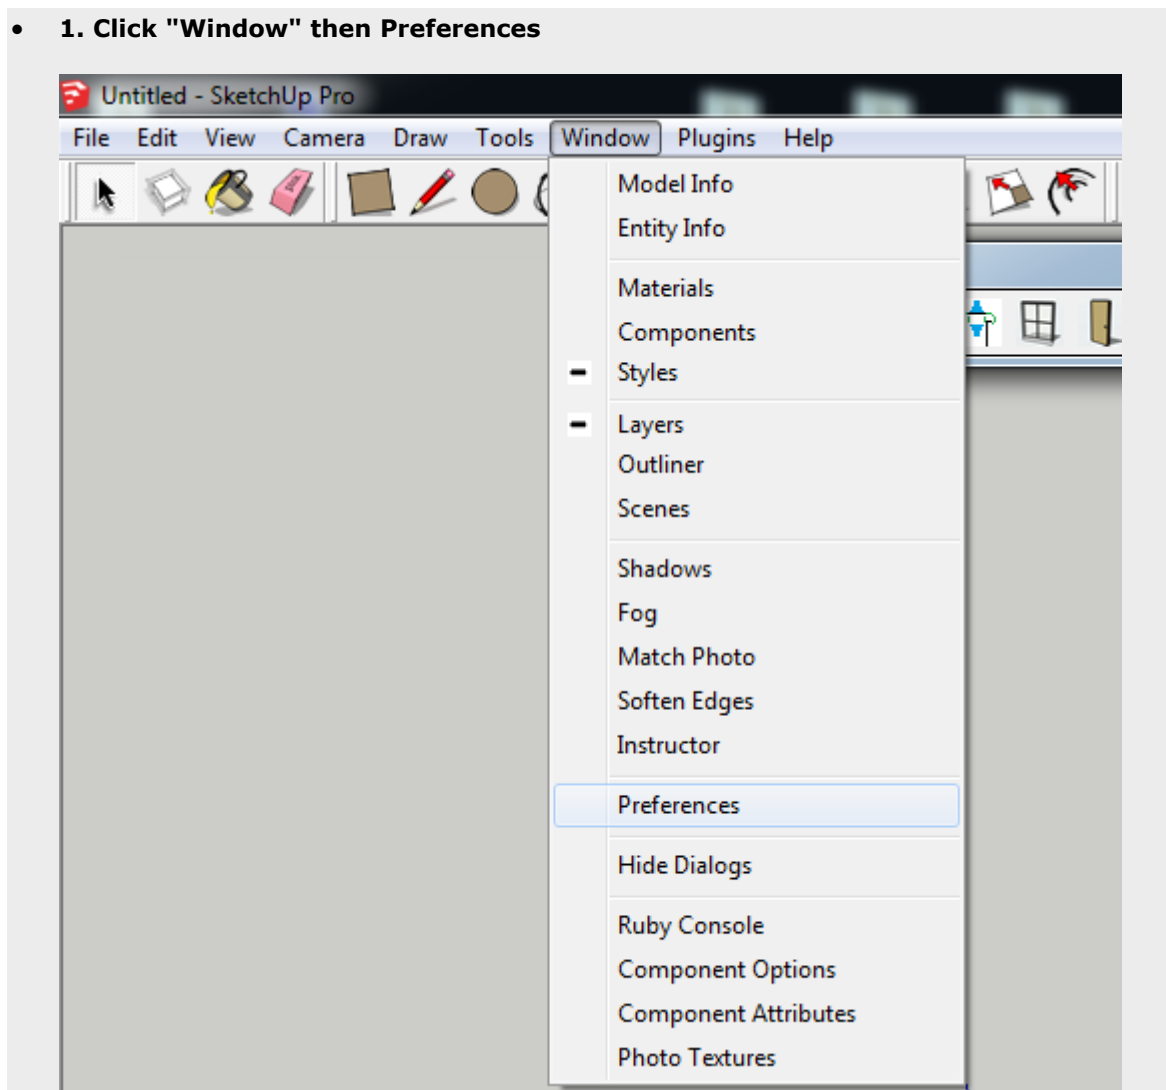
• **1. Click "Window" then Preferences**

Untitled - SketchUp Pro

File Edit View Camera Draw Tools Window Plugins Help

Model Info
Entity Info

Materials
Components
Styles

Layers
Outliner
Scenes

Shadows
Fog
Match Photo
Soften Edges
Instructor

Preferences

Hide Dialogs

Ruby Console
Component Options
Component Attributes
Photo Textures